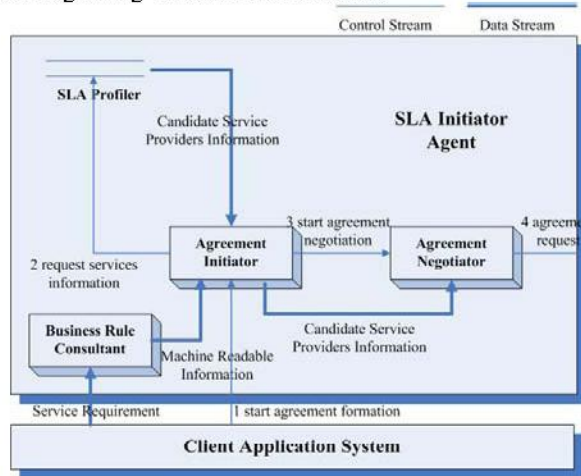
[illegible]

Control Stream

Data Stream

SLA Profiler

Candidate Service Providers Information

SLA Initiator Agent

3 start agreement negotiation

4 agreem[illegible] reques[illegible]

Agreement Initiator

Agreement Negotiator

2 request services information

Business Rule Consultant

Candidate Service Providers Information

Machine Readable Information

Service Requirement

1 start agreement formation

Client Application System